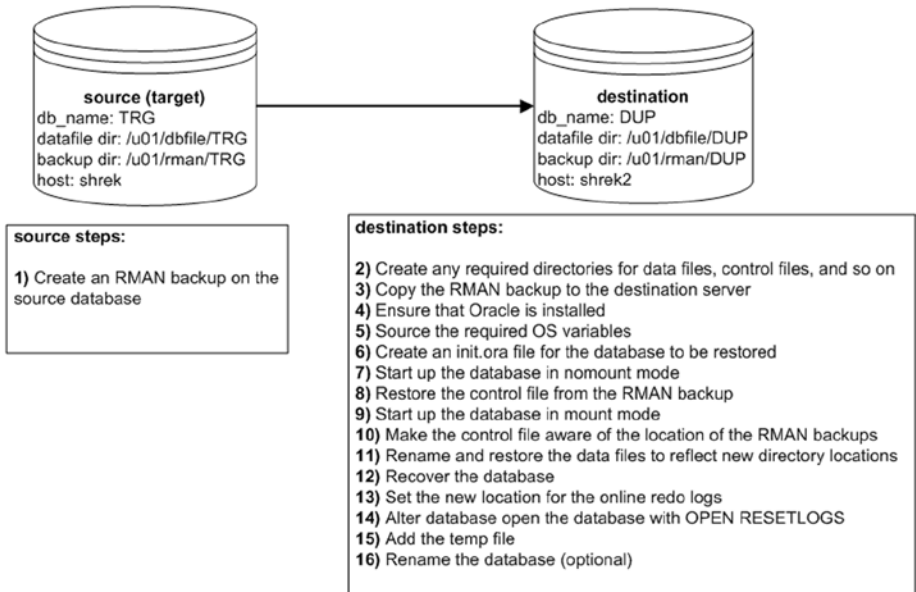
source (target)
db_name: TRG
datafile dir: /u01/dbfile/TRG
backup dir: /u01/rman/TRG
host: shrek

destination
db_name: DUP
datafile dir: /u01/dbfile/DUP
backup dir: /u01/rman/DUP
host: shrek2

source steps:

1) Create an RMAN backup on the source database

destination steps:

2) Create any required directories for data files, control files, and so on
3) Copy the RMAN backup to the destination server
4) Ensure that Oracle is installed
5) Source the required OS variables
6) Create an init.ora file for the database to be restored
7) Start up the database in nomount mode
8) Restore the control file from the RMAN backup
9) Start up the database in mount mode
10) Make the control file aware of the location of the RMAN backups
11) Rename and restore the data files to reflect new directory locations
12) Recover the database
13) Set the new location for the online redo logs
14) Alter database open the database with OPEN RESETLOGS
15) Add the temp file
16) Rename the database (optional)